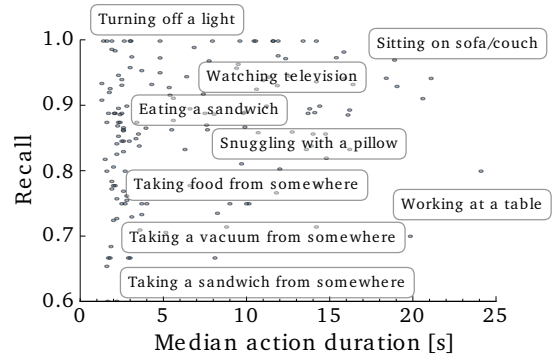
Turning off a light
Sitting on sofa/couch
Watching television
Eating a sandwich
Snuggling with a pillow
Taking food from somewhere
Working at a table
Taking a vacuum from somewhere
Taking a sandwich from somewhere

Recall
1.0
0.9
0.8
0.7
0.6

0
5
10
15
20
25
Median action duration [s]